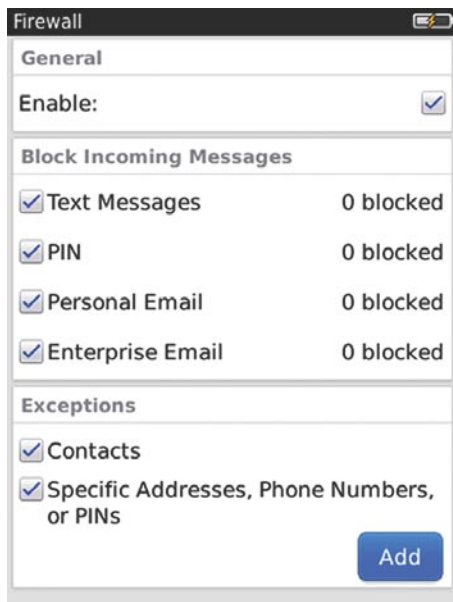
Firewall

General

Enable:

Block Incoming Messages

Text Messages 0 blocked

PIN 0 blocked

Personal Email 0 blocked

Enterprise Email 0 blocked

Exceptions

Contacts

Specific Addresses, Phone Numbers, or PINs

Add